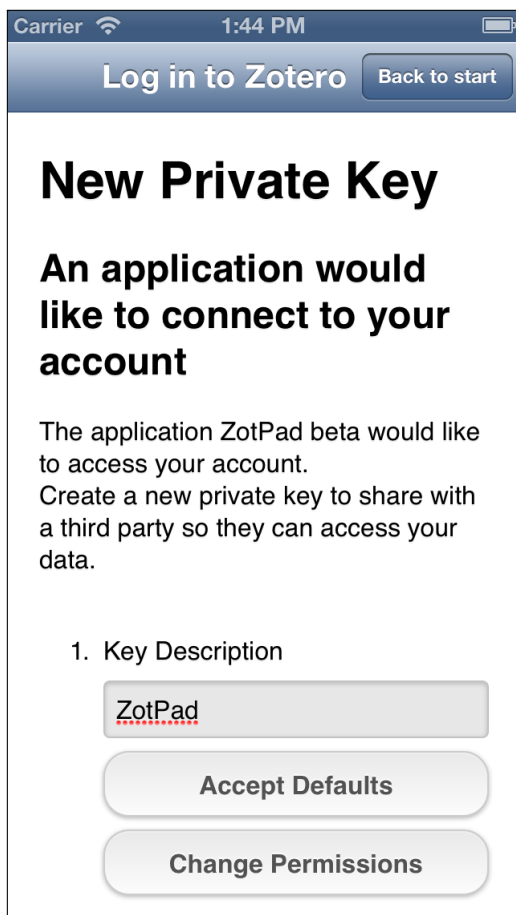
Carrier 1:44 PM

Log in to Zotero Back to start

New Private Key

An application would like to connect to your account

The application ZotPad beta would like to access your account.
Create a new private key to share with a third party so they can access your data.

1. Key Description

ZotPad

Accept Defaults

Change Permissions